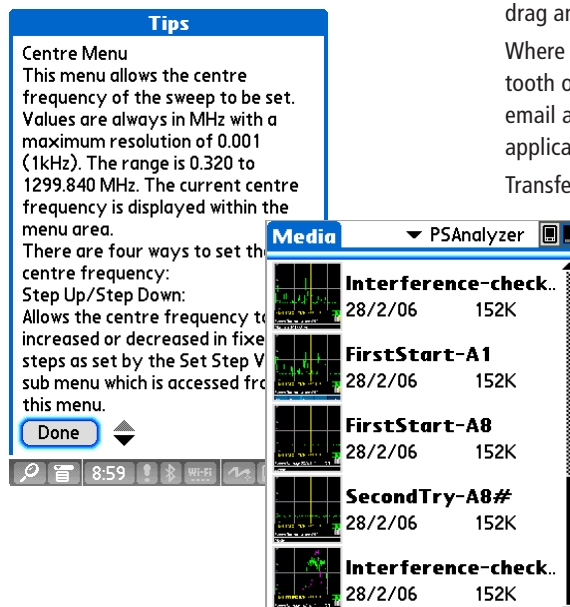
Tips

Centre Menu
This menu allows the centre frequency of the sweep to be set. Values are always in MHz with a maximum resolution of 0.001 (1kHz). The range is 0.320 to 1299.840 MHz. The current centre frequency is displayed within the menu area.
There are four ways to set the centre frequency:
Step Up/Step Down:
Allows the centre frequency to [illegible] increased or decreased in fixe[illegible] steps as set by the Set Step V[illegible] sub menu which is accessed fro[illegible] this menu.

Done

8:59

drag ar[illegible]

Where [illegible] tooth o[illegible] email a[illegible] applica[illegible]

Transfe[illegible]

Media

PSAnalyzer

Interference-check..
28/2/06 152K

FirstStart-A1
28/2/06 152K

FirstStart-A8
28/2/06 152K

SecondTry-A8#
28/2/06 152K

Interference-check..
28/2/06 152K